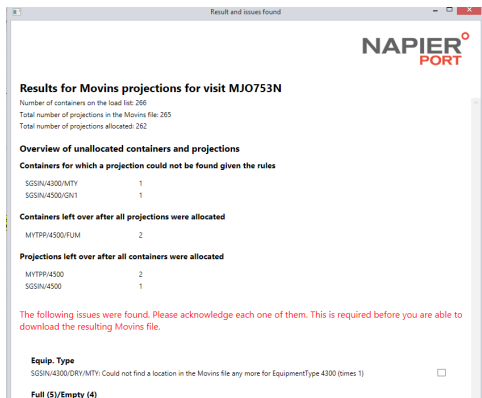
Result and issues found

NAPIER PORT

Results for Movins projections for visit MJO753N

Number of containers on the load list: 266
Total number of projections in the Movins file: 265
Total number of projections allocated: 262

Overview of unallocated containers and projections

Containers for which a projection could not be found given the rules

SGSIN/4300/MTY 1
SGSIN/4500/GN1 1

Containers left over after all projections were allocated

MYTPP/4500/FUM 2

Projections left over after all containers were allocated

MYTPP/4500 2
SGSIN/4500 1

The following issues were found. Please acknowledge each one of them. This is required before you are able to download the resulting Movins file.

Equip. Type

SGSIN/4300/DRY/MTY: Could not find a location in the Movins file any more for EquipmentType 4300 (times 1)

Full (5)/Empty (4)